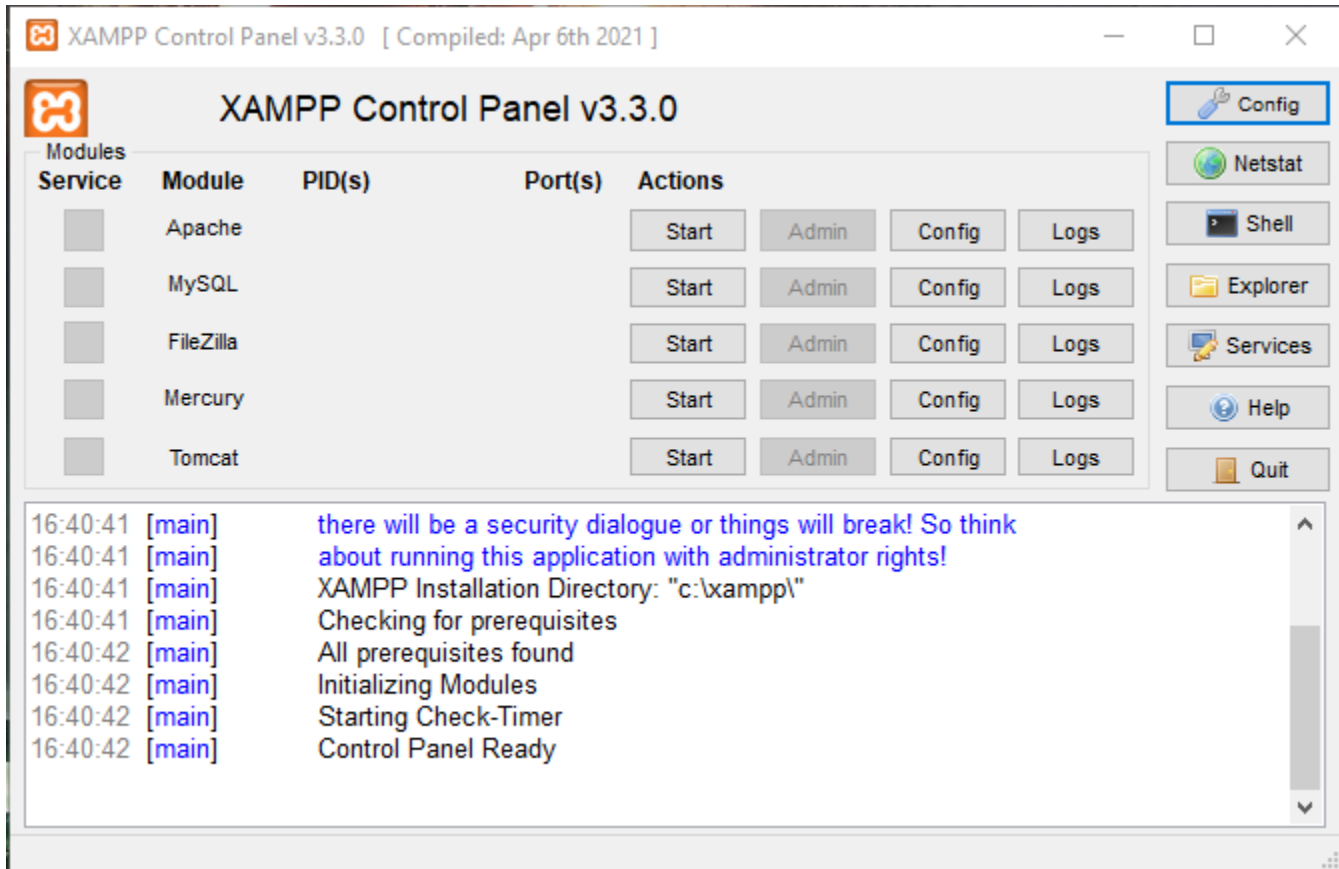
XAMPP Control Panel v3.3.0 [ Compiled: Apr 6th 2021 ]

XAMPP Control Panel v3.3.0

Config
Netstat
Shell
Explorer
Services
Help
Quit

Modules

| Service | Module | PID(s) | Port(s) | Actions | | | |
|---|---|---|---|---|---|---|---|
| | Apache | | | Start | Admin | Config | Logs |
| | MySQL | | | Start | Admin | Config | Logs |
| | FileZilla | | | Start | Admin | Config | Logs |
| | Mercury | | | Start | Admin | Config | Logs |
| | Tomcat | | | Start | Admin | Config | Logs |

16:40:41 [main] there will be a security dialogue or things will break! So think
16:40:41 [main] about running this application with administrator rights!
16:40:41 [main] XAMPP Installation Directory: "c:\xampp\"
16:40:41 [main] Checking for prerequisites
16:40:42 [main] All prerequisites found
16:40:42 [main] Initializing Modules
16:40:42 [main] Starting Check-Timer
16:40:42 [main] Control Panel Ready